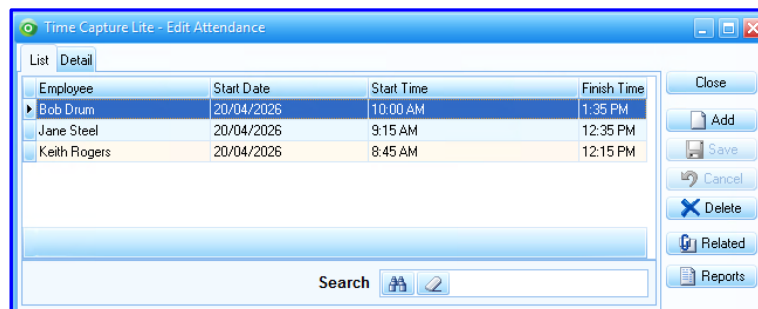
Time Capture Lite - Edit Attendance

List Detail

| Employee | Start Date | Start Time | Finish Time |
|---|---|---|---|
| Bob Drum | 20/04/2026 | 10:00 AM | 1:35 PM |
| Jane Steel | 20/04/2026 | 9:15 AM | 12:35 PM |
| Keith Rogers | 20/04/2026 | 8:45 AM | 12:15 PM |

Search

Close
Add
Save
Cancel
Delete
Related
Reports